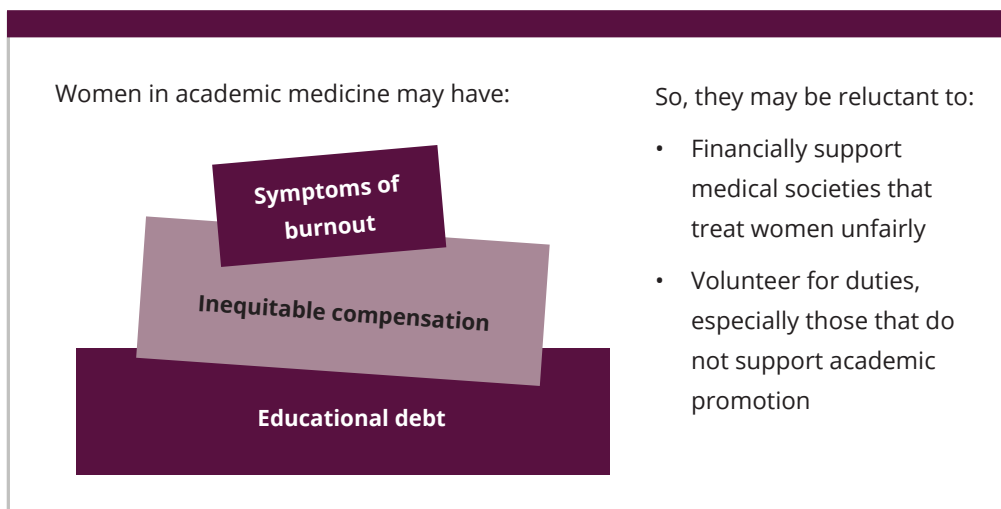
Women in academic medicine may have:

Symptoms of burnout

Inequitable compensation

Educational debt

So, they may be reluctant to:

• Financially support medical societies that treat women unfairly

• Volunteer for duties, especially those that do not support academic promotion